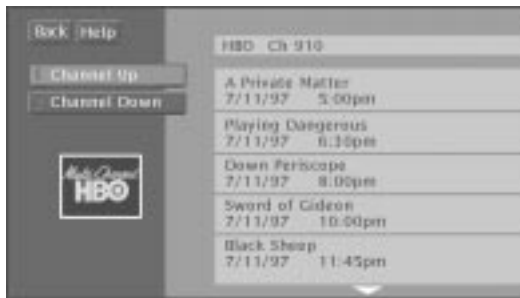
Back Help

Channel Up

Channel Down

Multi Channel HBO

HBO Ch 910

A Private Matter
7/11/97 5:00pm

Playing Dangerous
7/11/97 6:30pm

Down Periscope
7/11/97 8:00pm

Sword of Gideon
7/11/97 10:00pm

Black Sheep
7/11/97 11:45pm